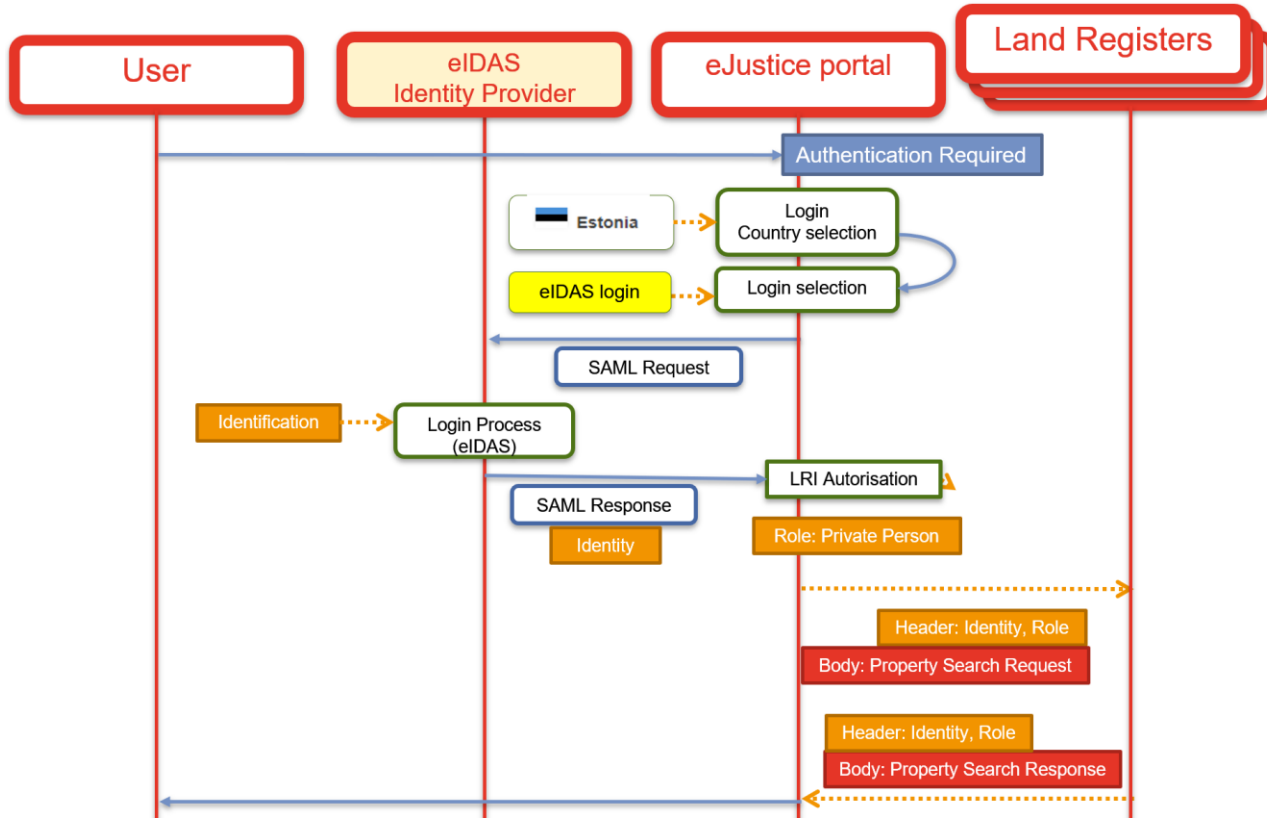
User

eIDAS
Identity Provider

eJustice portal

Land Registers

Authentication Required

Estonia

Login
Country selection

eIDAS login

Login selection

SAML Request

Identification

Login Process
(eIDAS)

LRI Autorisation

SAML Response

Identity

Role: Private Person

Header: Identity, Role

Body: Property Search Request

Header: Identity, Role

Body: Property Search Response